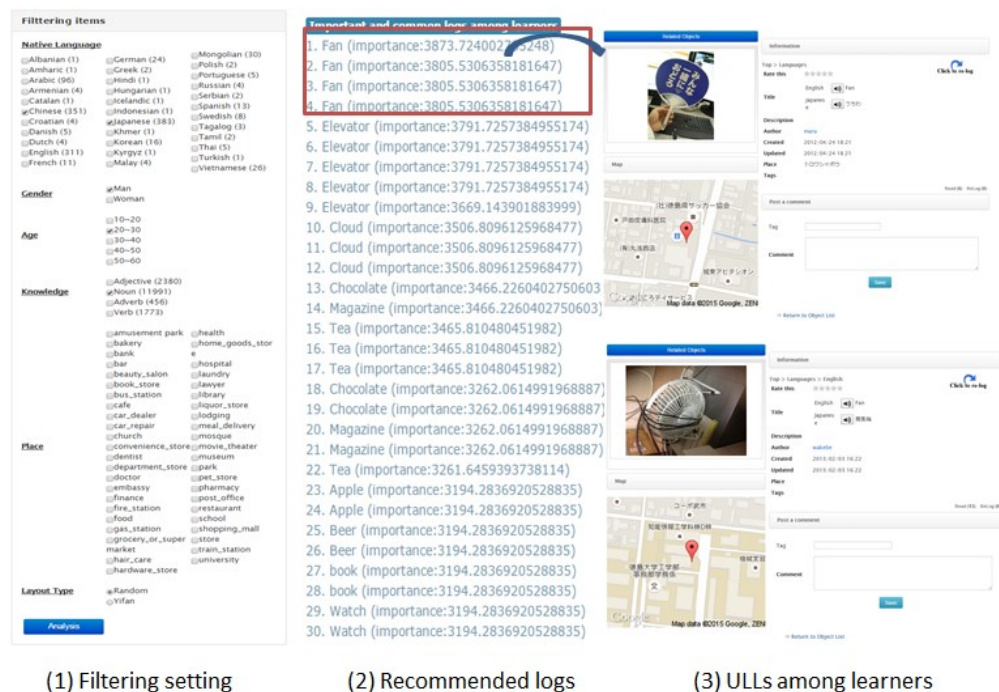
Filttering items

Native Language

Albanian (1)
Amharic (1)
Arabic (96)
Armenian (4)
Catalan (1)
Chinese (351)
Croatian (4)
Danish (5)
Dutch (4)
English (311)
French (11)
German (24)
Greek (2)
Hindi (1)
Hungarian (1)
Icelandic (1)
Indonesian (1)
Japanese (383)
Khmer (1)
Korean (16)
Kyrgyz (1)
Malay (4)
Mongolian (30)
Polish (2)
Portuguese (5)
Russian (4)
Serbian (2)
Spanish (13)
Swedish (8)
Tagalog (3)
Tamil (2)
Thai (5)
Turkish (1)
Vietnamese (26)

Gender
Man
Woman

Age
10~20
20~30
30~40
40~50
50~60

Knowledge
Adjective (2380)
Noun (11991)
Adverb (456)
Verb (1773)

Place
amusement park
bakery
bank
bar
beauty_salon
book_store
bus_station
cafe
car_dealer
car_repair
church
convenience_store
dentist
department_store
doctor
embassy
finance
fire_station
food
gas_station
grocery_or_supermarket
hair_care
hardware_store
health
home_goods_store
hospital
laundry
lawyer
library
liquor_store
lodging
meal_delivery
mosque
movie_theater
museum
park
pet_store
pharmacy
post_office
restaurant
school
shopping_mall
store
train_station
university

Layout Type
Random
Yifan

Analysis

Important and common logs among learners
1. Fan (importance:3873.72400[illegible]5248)
2. Fan (importance:3805.5306358181647)
3. Fan (importance:3805.5306358181647)
4. Fan (importance:3805.5306358181647)
5. Elevator (importance:3791.7257384955174)
6. Elevator (importance:3791.7257384955174)
7. Elevator (importance:3791.7257384955174)
8. Elevator (importance:3791.7257384955174)
9. Elevator (importance:3669.143901883999)
10. Cloud (importance:3506.8096125968477)
11. Cloud (importance:3506.8096125968477)
12. Cloud (importance:3506.8096125968477)
13. Chocolate (importance:3466.2260402750603)
14. Magazine (importance:3466.2260402750603)
15. Tea (importance:3465.810480451982)
16. Tea (importance:3465.810480451982)
17. Tea (importance:3465.810480451982)
18. Chocolate (importance:3262.0614991968887)
19. Chocolate (importance:3262.0614991968887)
20. Magazine (importance:3262.0614991968887)
21. Magazine (importance:3262.0614991968887)
22. Tea (importance:3261.6459393738114)
23. Apple (importance:3194.2836920528835)
24. Apple (importance:3194.2836920528835)
25. Beer (importance:3194.2836920528835)
26. Beer (importance:3194.2836920528835)
27. book (importance:3194.2836920528835)
28. book (importance:3194.2836920528835)
29. Watch (importance:3194.2836920528835)
30. Watch (importance:3194.2836920528835)

Related Objects
Map
Map data ©2015 Google, ZENRIN
Information
Top > Languages
Rate this
Click to re-log
Title
English Fan
Japanese うちわ
Description
Author
Created 2012-04-24 18:21
Updated 2012-04-24 18:21
Place
Tags
Post a comment
Tag
Comment
Save
Return to Object List

Related Objects
Map
Map data ©2015 Google, ZENRIN
Information
Top > Languages > English
Rate this
Click to re-log
Title
English Fan
Japanese 扇風機
Description
Author wakabe
Created 2015-02-03 16:22
Updated 2015-02-03 16:22
Place
Tags
Post a comment
Tag
Comment
Save
Return to Object List

(1) Filtering setting
(2) Recommended logs
(3) ULLs among learners